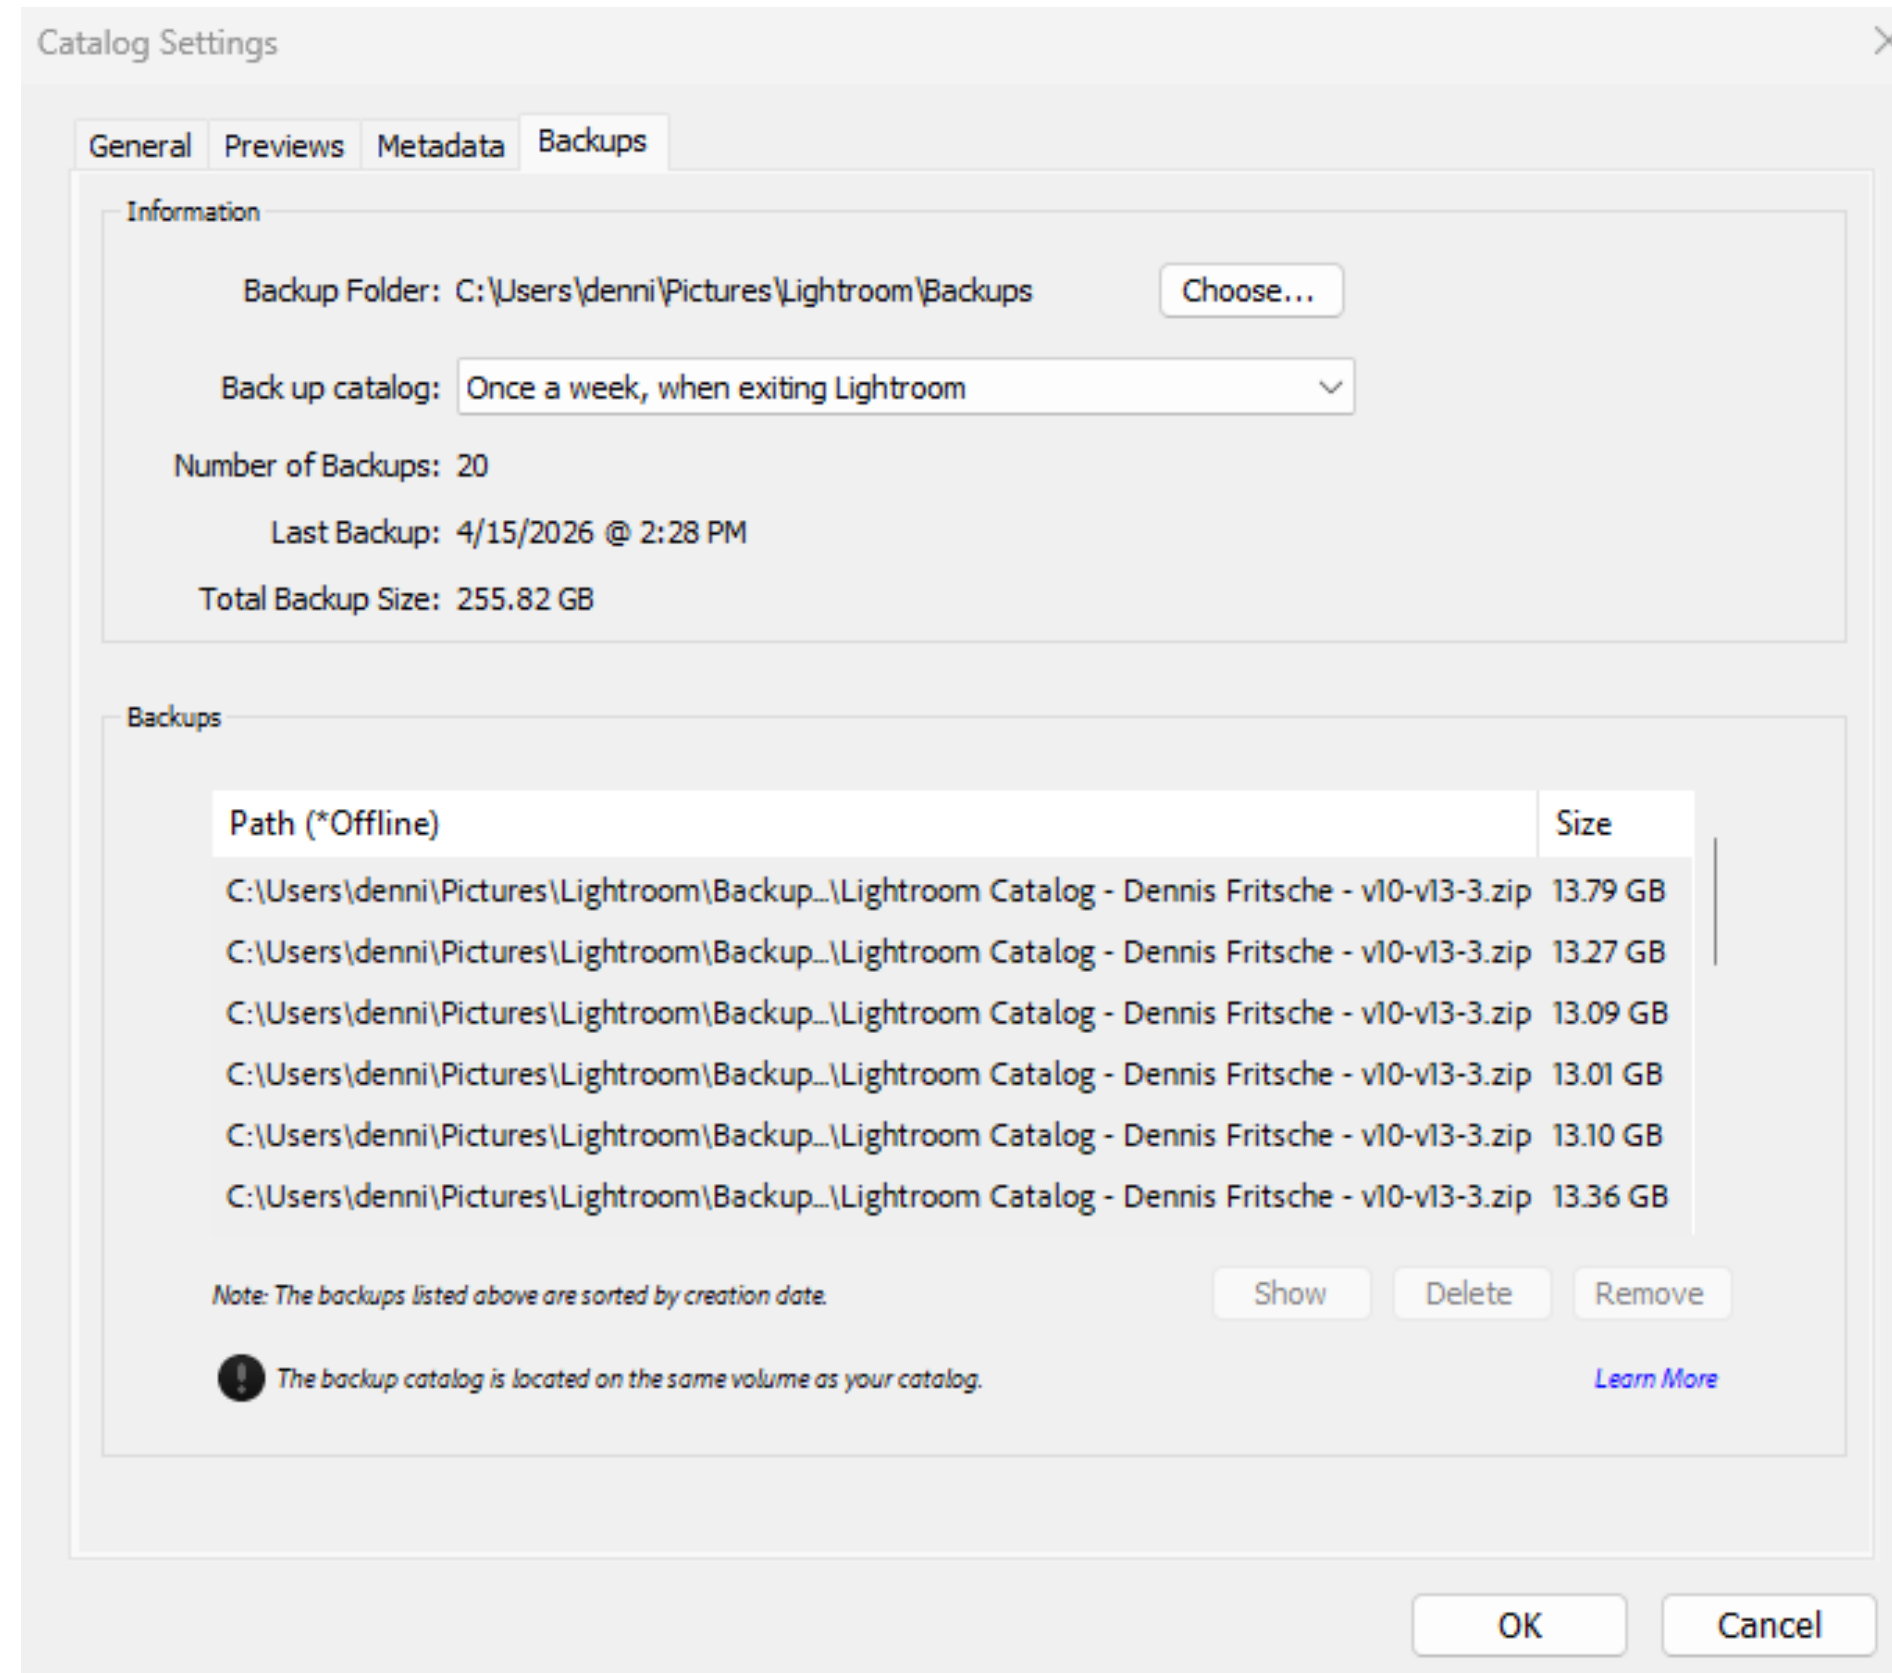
Catalog Settings

General Previews Metadata Backups

Information

Backup Folder: C:\Users\denni\Pictures\Lightroom\Backups

Choose...

Back up catalog: Once a week, when exiting Lightroom

Number of Backups: 20

Last Backup: 4/15/2026 @ 2:28 PM

Total Backup Size: 255.82 GB

Backups

| Path (*Offline) | Size |
|---|---|
| C:\Users\denni\Pictures\Lightroom\Backup...\Lightroom Catalog - Dennis Fritsche - v10-v13-3.zip | 13.79 GB |
| C:\Users\denni\Pictures\Lightroom\Backup...\Lightroom Catalog - Dennis Fritsche - v10-v13-3.zip | 13.27 GB |
| C:\Users\denni\Pictures\Lightroom\Backup...\Lightroom Catalog - Dennis Fritsche - v10-v13-3.zip | 13.09 GB |
| C:\Users\denni\Pictures\Lightroom\Backup...\Lightroom Catalog - Dennis Fritsche - v10-v13-3.zip | 13.01 GB |
| C:\Users\denni\Pictures\Lightroom\Backup...\Lightroom Catalog - Dennis Fritsche - v10-v13-3.zip | 13.10 GB |
| C:\Users\denni\Pictures\Lightroom\Backup...\Lightroom Catalog - Dennis Fritsche - v10-v13-3.zip | 13.36 GB |

Note: The backups listed above are sorted by creation date.

Show Delete Remove

The backup catalog is located on the same volume as your catalog.

Learn More

OK Cancel